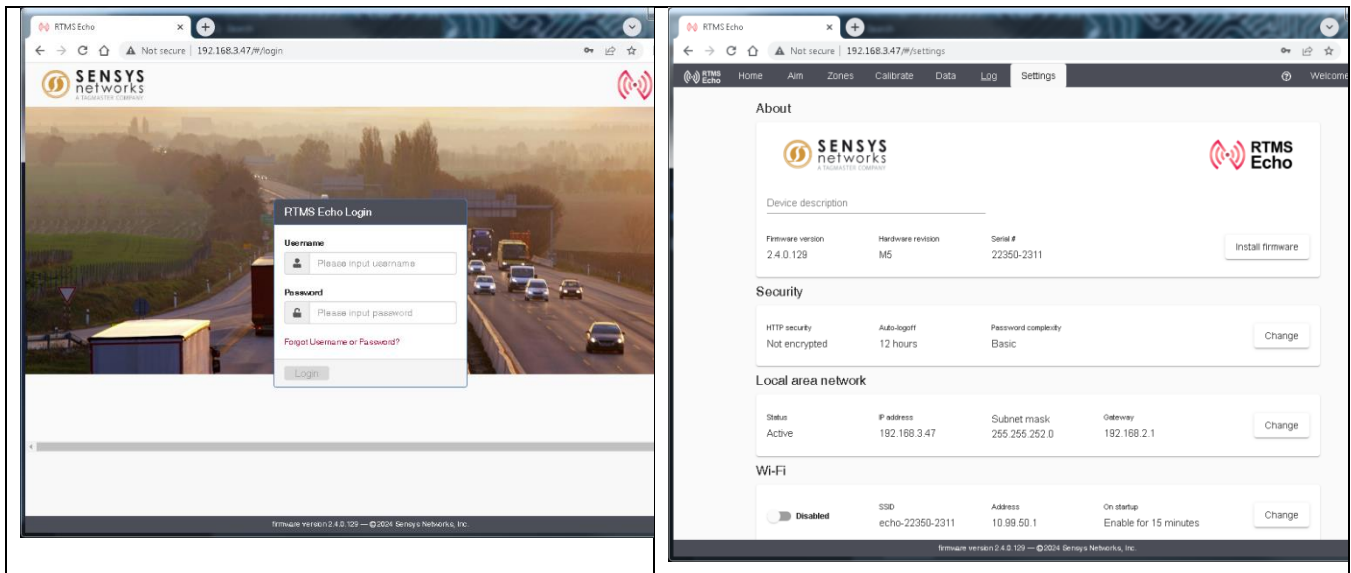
RTMS Echo ×

Not secure | 192.168.3.47/#/login

SENSYS networks A TAGMASTER COMPANY

RTMS Echo Login

Username

Please input username

Password

Please input password

Forgot Username or Password?

Login

firmware version 2.4.0.129 — ©2024 Sensys Networks, Inc.

RTMS Echo ×

Not secure | 192.168.3.47/#/settings

RTMS Echo Home Aim Zones Calibrate Data Log Settings Welcome

About

SENSYS networks A TAGMASTER COMPANY

RTMS Echo

Device description

Firmware version 2.4.0.129

Hardware revision M5

Serial # 22350-2311

Install firmware

Security

HTTP security Not encrypted

Auto-logoff 12 hours

Password complexity Basic

Change

Local area network

Status Active

IP address 192.168.3.47

Subnet mask 255.255.252.0

Gateway 192.168.2.1

Change

Wi-Fi

Disabled

SSID echo-22350-2311

Address 10.99.50.1

On startup Enable for 15 minutes

Change

firmware version 2.4.0.129 — ©2024 Sensys Networks, Inc.